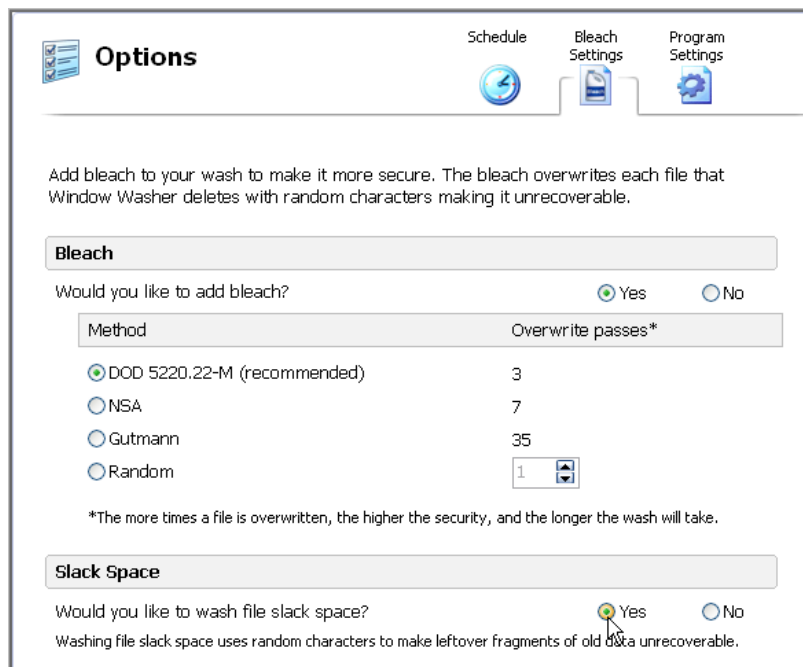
Options

Schedule

Bleach Settings

Program Settings

Add bleach to your wash to make it more secure. The bleach overwrites each file that Window Washer deletes with random characters making it unrecoverable.

Bleach

Would you like to add bleach? Yes No

| Method | Overwrite passes* |
|---|---|
| DOD 5220.22-M (recommended) | 3 |
| NSA | 7 |
| Gutmann | 35 |
| Random | 1 |

*The more times a file is overwritten, the higher the security, and the longer the wash will take.

Slack Space

Would you like to wash file slack space? Yes No

Washing file slack space uses random characters to make leftover fragments of old data unrecoverable.